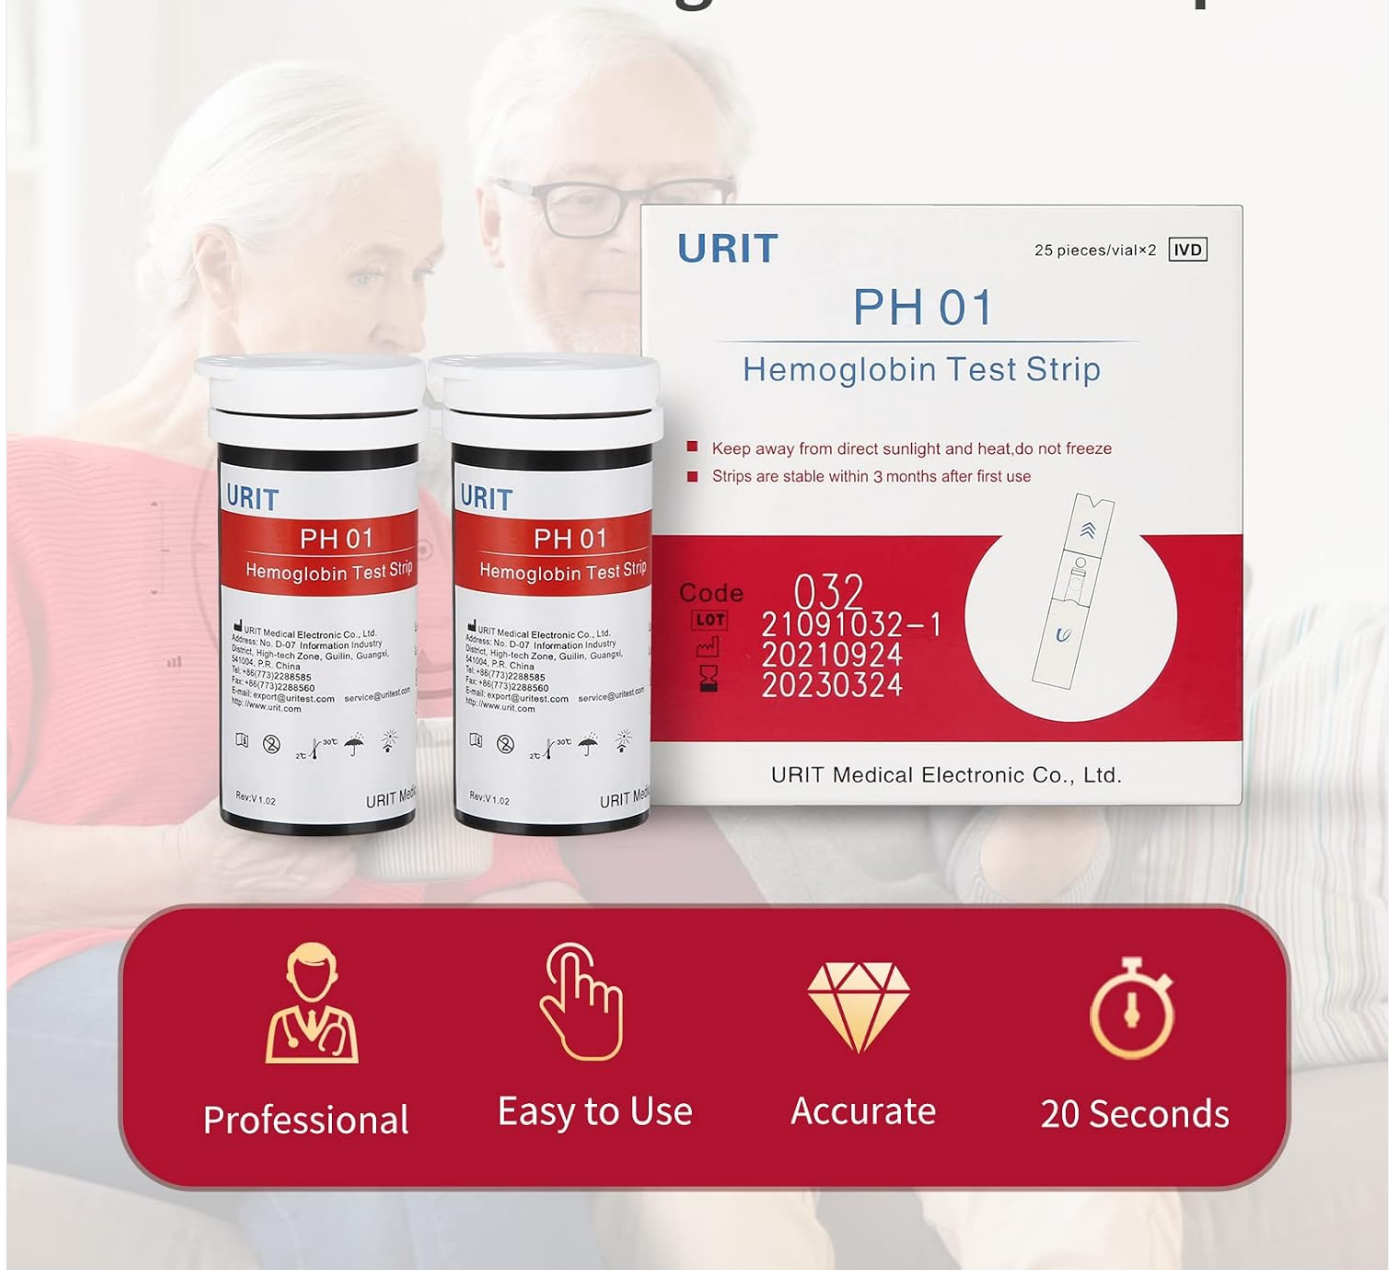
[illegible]

URIT
PH 01
Hemoglobin Test Strip
URIT Medical Electronic Co., Ltd.
Address: No. D-07 Information Industry District, High-tech Zone, Guilin, Guangxi, 541004, P.R. China
Tel: +86(773)2288585
Fax: +86(773)2288560
E-mail: export@uritest.com service@uritest.com
http://www.urit.com
2℃ 30℃
Rev:V1.02
URIT Medi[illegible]

URIT
PH 01
Hemoglobin Test Strip
URIT Medical Electronic Co., Ltd.
Address: No. D-07 Information Industry District, High-tech Zone, Guilin, Guangxi, 541004, P.R. China
Tel: +86(773)2288585
Fax: +86(773)2288560
E-mail: export@uritest.com service@uritest.com
http://www.urit.com
2℃ 30℃
Rev:V1.02
URIT Medi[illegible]

URIT
25 pieces/vial×2 IVD
PH 01
Hemoglobin Test Strip
Keep away from direct sunlight and heat,do not freeze
Strips are stable within 3 months after first use
Code 032
LOT 21091032-1
20210924
20230324
URIT Medical Electronic Co., Ltd.

Professional
Easy to Use
Accurate
20 Seconds